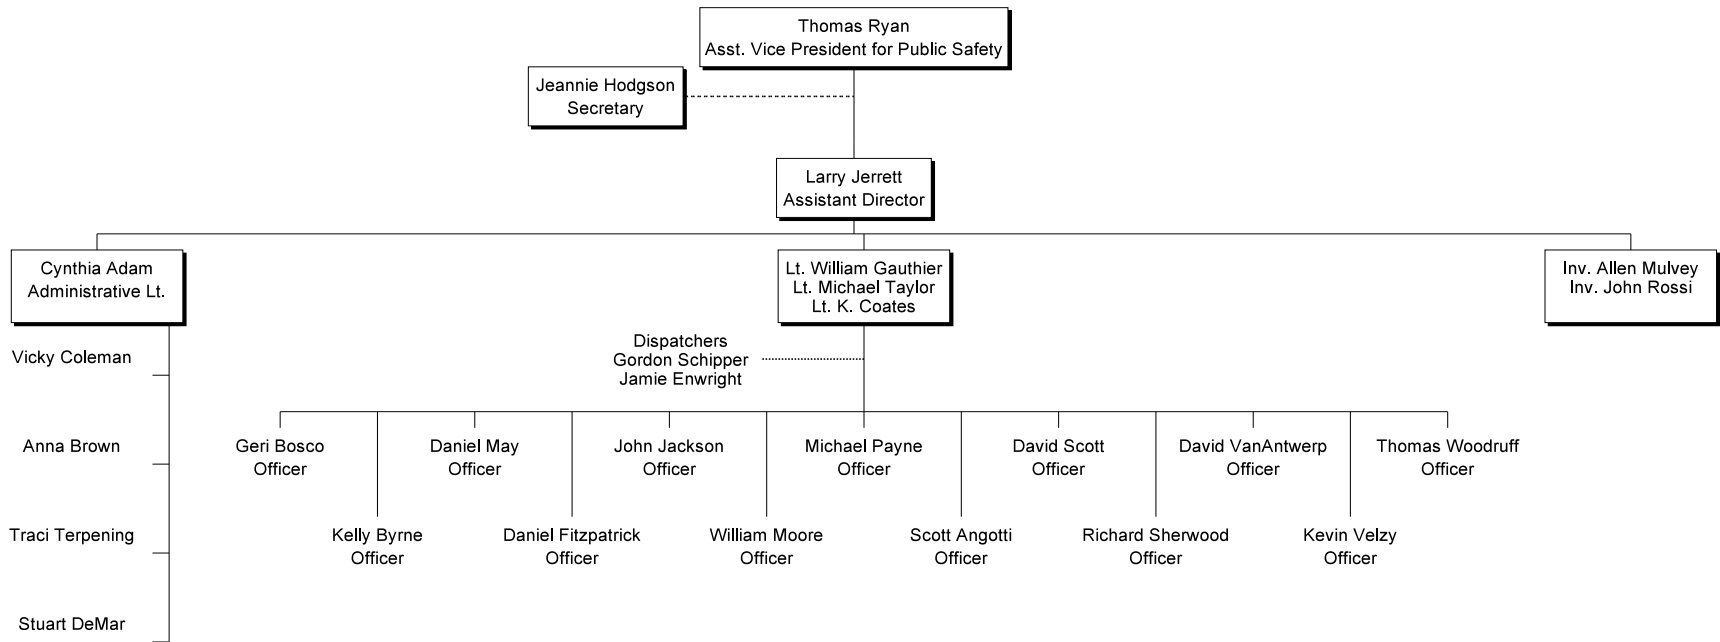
Thomas Ryan
Asst. Vice President for Public Safety

Jeannie Hodgson
Secretary

Larry Jerrett
Assistant Director

Cynthia Adam
Administrative Lt.

Lt. William Gauthier
Lt. Michael Taylor
Lt. K. Coates

Inv. Allen Mulvey
Inv. John Rossi

Vicky Coleman

Anna Brown

Traci Terpening

Stuart DeMar

Dispatchers
Gordon Schipper
Jamie Enwright

Geri Bosco
Officer

Daniel May
Officer

John Jackson
Officer

Michael Payne
Officer

David Scott
Officer

David VanAntwerp
Officer

Thomas Woodruff
Officer

Kelly Byrne
Officer

Daniel Fitzpatrick
Officer

William Moore
Officer

Scott Angotti
Officer

Richard Sherwood
Officer

Kevin Velzy
Officer